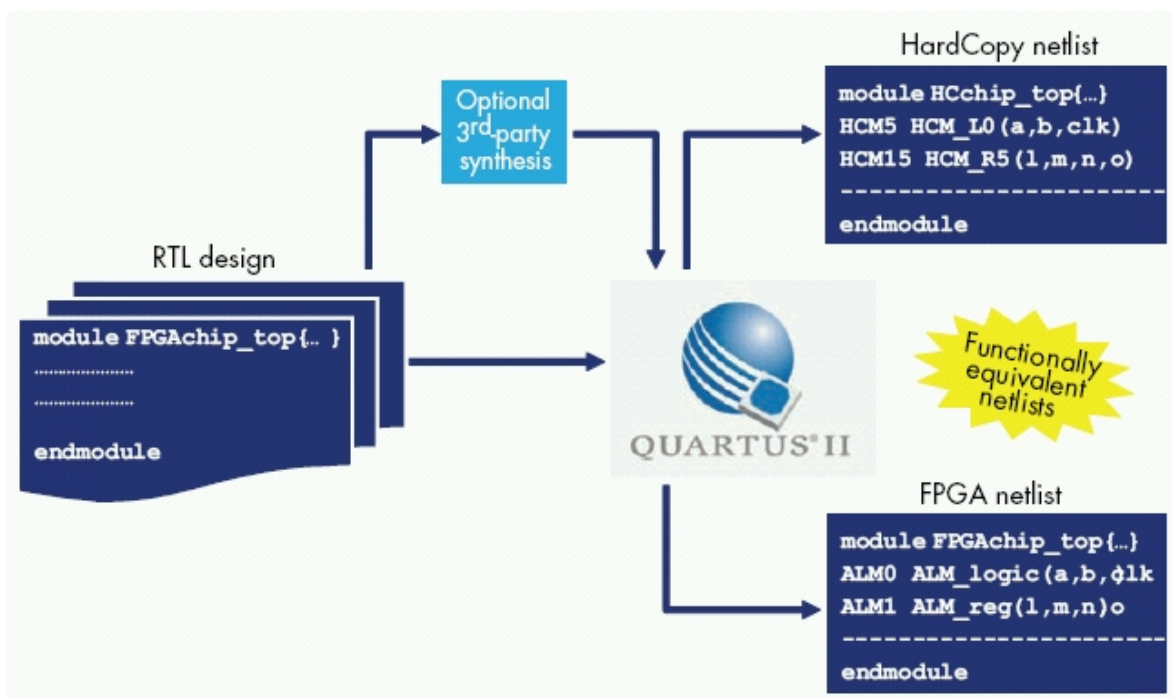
HardCopy netlist

module HCchip_top{...}
HCM5 HCM_L0(a,b,clk)
HCM15 HCM_R5(l,m,n,o)
------------------------
endmodule

Optional 3rd-party synthesis

RTL design

module FPGAchip_top{... }
.....................
.....................
endmodule

QUARTUS®II

Functionally equivalent netlists

FPGA netlist

module FPGAchip_top{...}
ALM0 ALM_logic(a,b,ϕlk
ALM1 ALM_reg(l,m,n)o
------------------------
endmodule